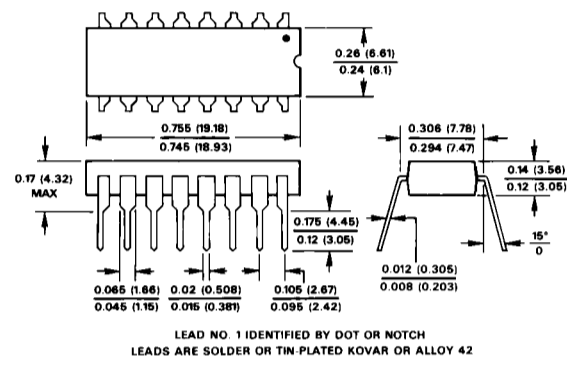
0.26 (6.61)
0.24 (6.1)

0.755 (19.18)
0.745 (18.93)

0.17 (4.32) MAX

0.306 (7.78)
0.294 (7.47)

0.14 (3.56)
0.12 (3.05)

0.175 (4.45)
0.12 (3.05)

15°
0

0.012 (0.305)
0.008 (0.203)

0.065 (1.66)
0.045 (1.15)

0.02 (0.508)
0.015 (0.381)

0.105 (2.67)
0.095 (2.42)

LEAD NO. 1 IDENTIFIED BY DOT OR NOTCH
LEADS ARE SOLDER OR TIN-PLATED KOVAR OR ALLOY 42